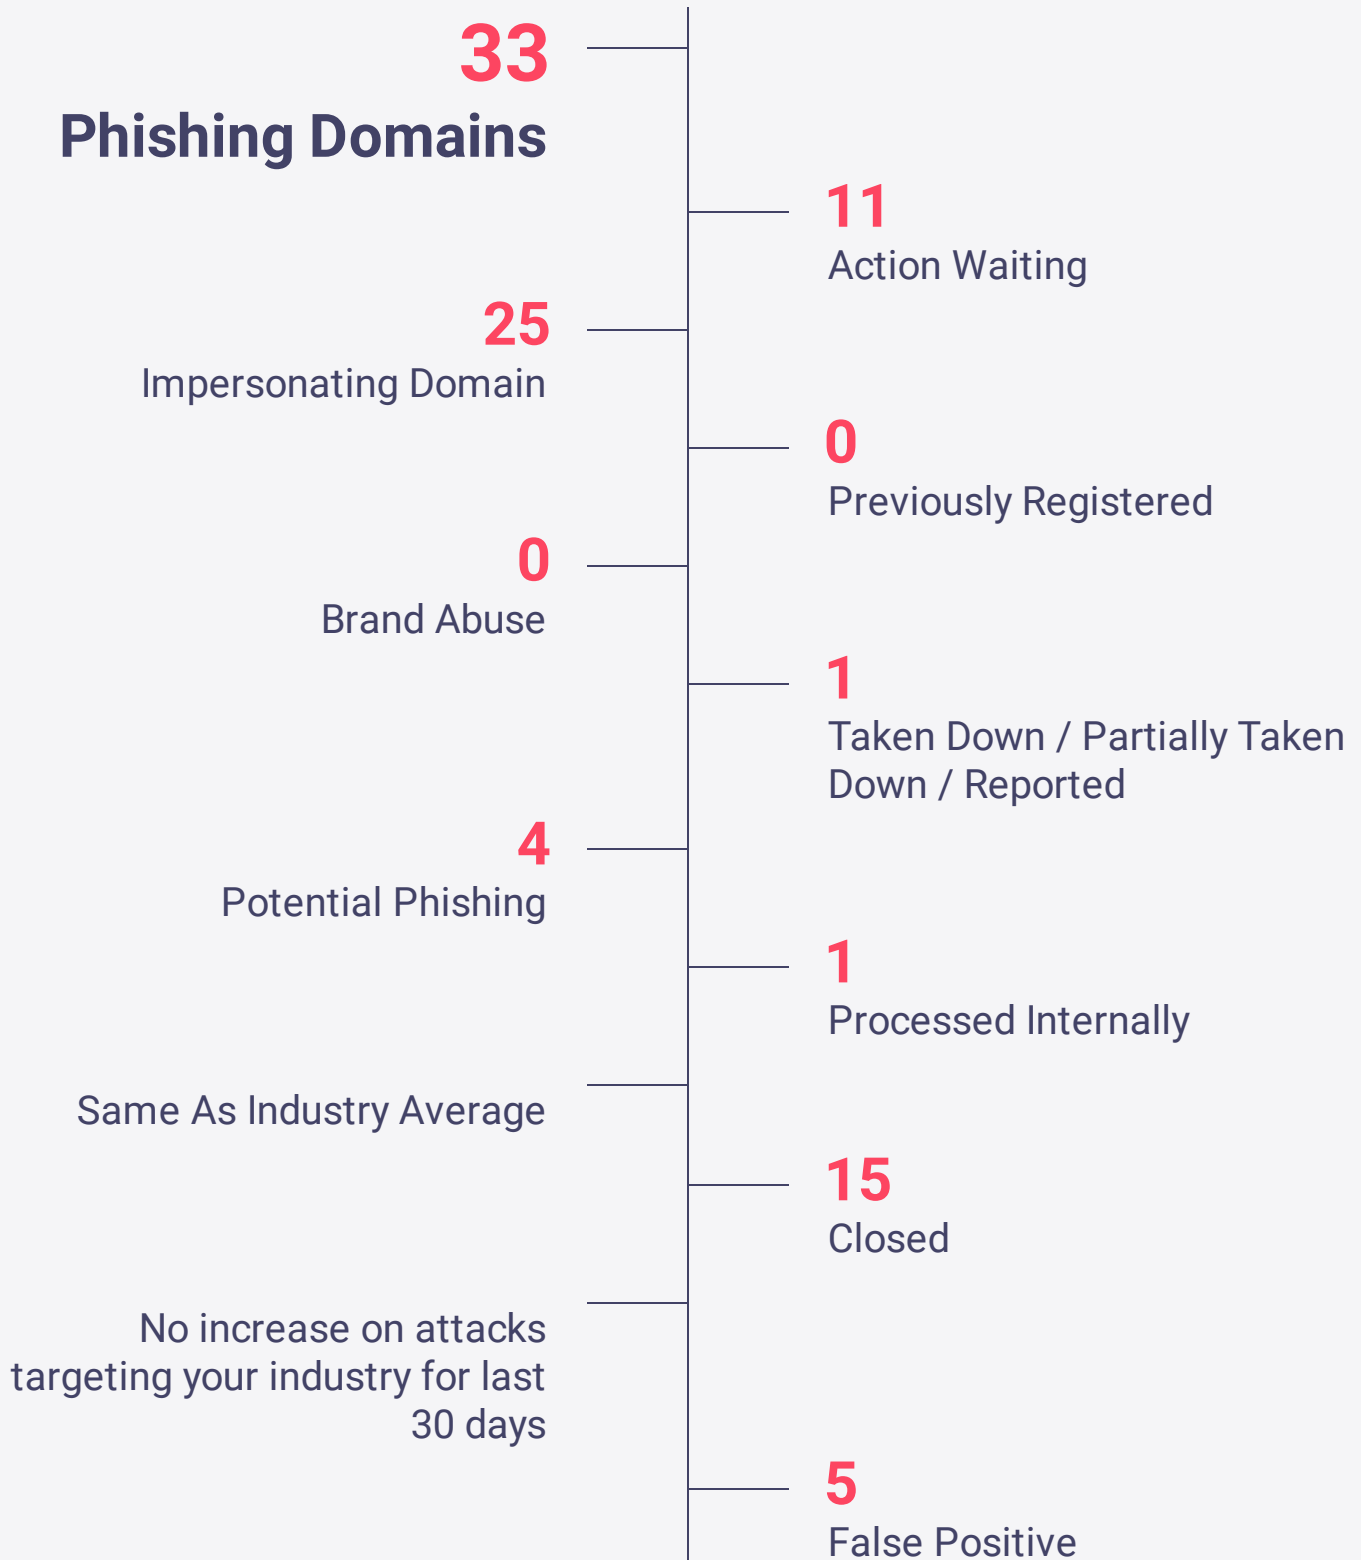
33
Phishing Domains

11
Action Waiting

25
Impersonating Domain

0
Previously Registered

0
Brand Abuse

1
Taken Down / Partially Taken Down / Reported

4
Potential Phishing

1
Processed Internally

Same As Industry Average

15
Closed

No increase on attacks targeting your industry for last 30 days

5
False Positive